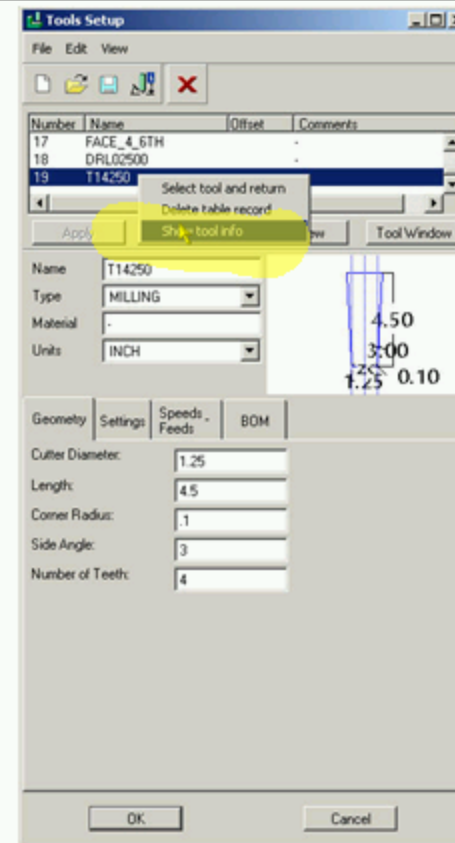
Tools Setup

File Edit View

| Number | Name | Offset | Comments |
|---|---|---|---|
| 17 | FACE_4_6TH | | - |
| 18 | DRL02500 | | - |
| 19 | T14250 | | |

Select tool and return
Delete table record
Show tool info

Apply
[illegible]ew
Tool Window

Name T14250
Type MILLING
Material -
Units INCH

4.50
3.00
1.25
0.10

Geometry Settings Speeds, Feeds BOM

Cutter Diameter: 1.25
Length: 4.5
Corner Radius: .1
Side Angle: 3
Number of Teeth: 4

OK
Cancel